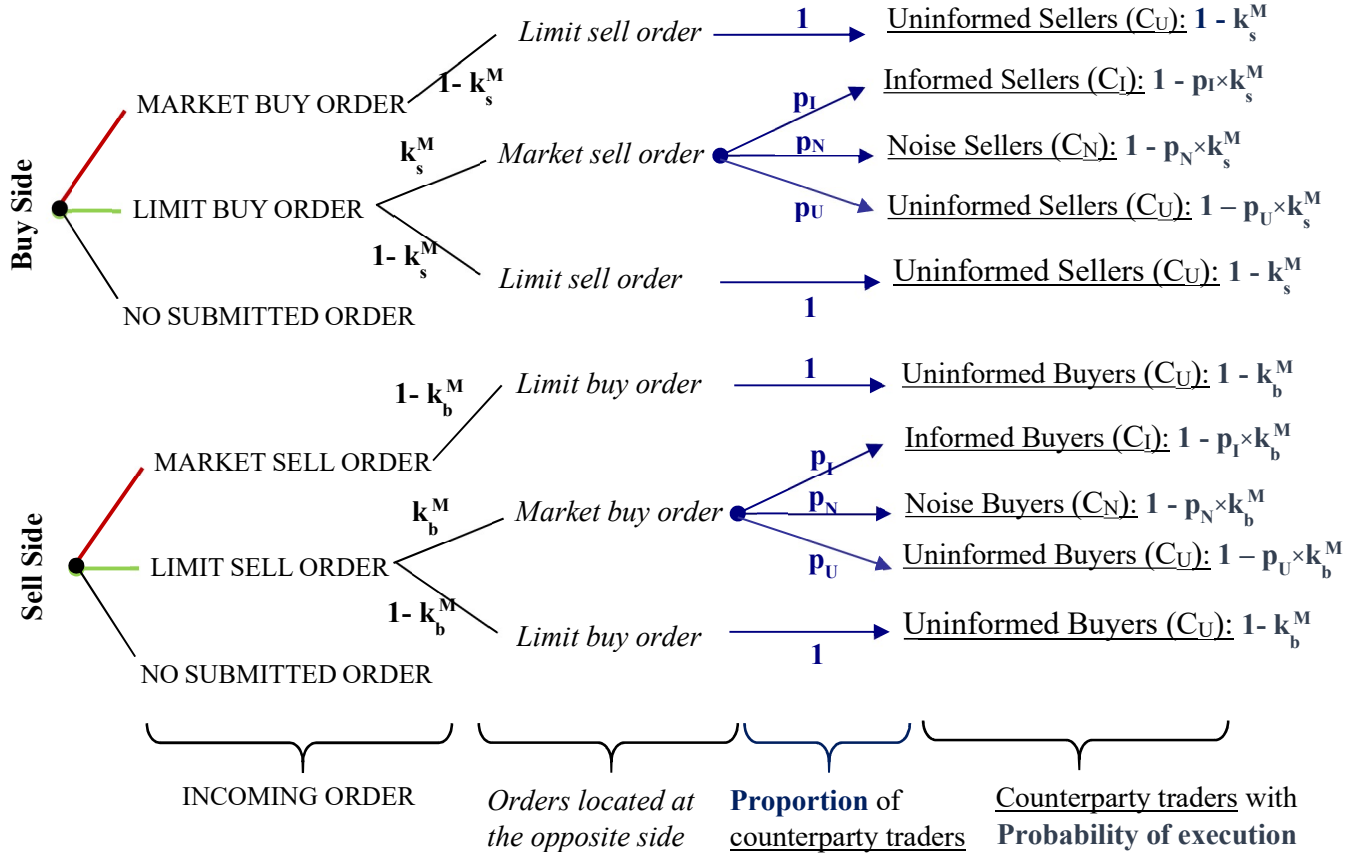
Buy Side

MARKET BUY ORDER

LIMIT BUY ORDER

NO SUBMITTED ORDER

$1- k_s^M$

Limit sell order

1

Uninformed Sellers ($C_U$): $1 - k_s^M$

$k_s^M$

Market sell order

$p_I$

Informed Sellers ($C_I$): $1 - p_I \times k_s^M$

$p_N$

Noise Sellers ($C_N$): $1 - p_N \times k_s^M$

$p_U$

Uninformed Sellers ($C_U$): $1 – p_U \times k_s^M$

$1- k_s^M$

Limit sell order

1

Uninformed Sellers ($C_U$): $1 - k_s^M$

Sell Side

MARKET SELL ORDER

LIMIT SELL ORDER

NO SUBMITTED ORDER

$1- k_b^M$

Limit buy order

1

Uninformed Buyers ($C_U$): $1 - k_b^M$

$k_b^M$

Market buy order

$p_I$

Informed Buyers ($C_I$): $1 - p_I \times k_b^M$

$p_N$

Noise Buyers ($C_N$): $1 - p_N \times k_b^M$

$p_U$

Uninformed Buyers ($C_U$): $1 – p_U \times k_b^M$

$1- k_b^M$

Limit buy order

1

Uninformed Buyers ($C_U$): $1- k_b^M$

INCOMING ORDER

Orders located at the opposite side

Proportion of counterparty traders

Counterparty traders with Probability of execution